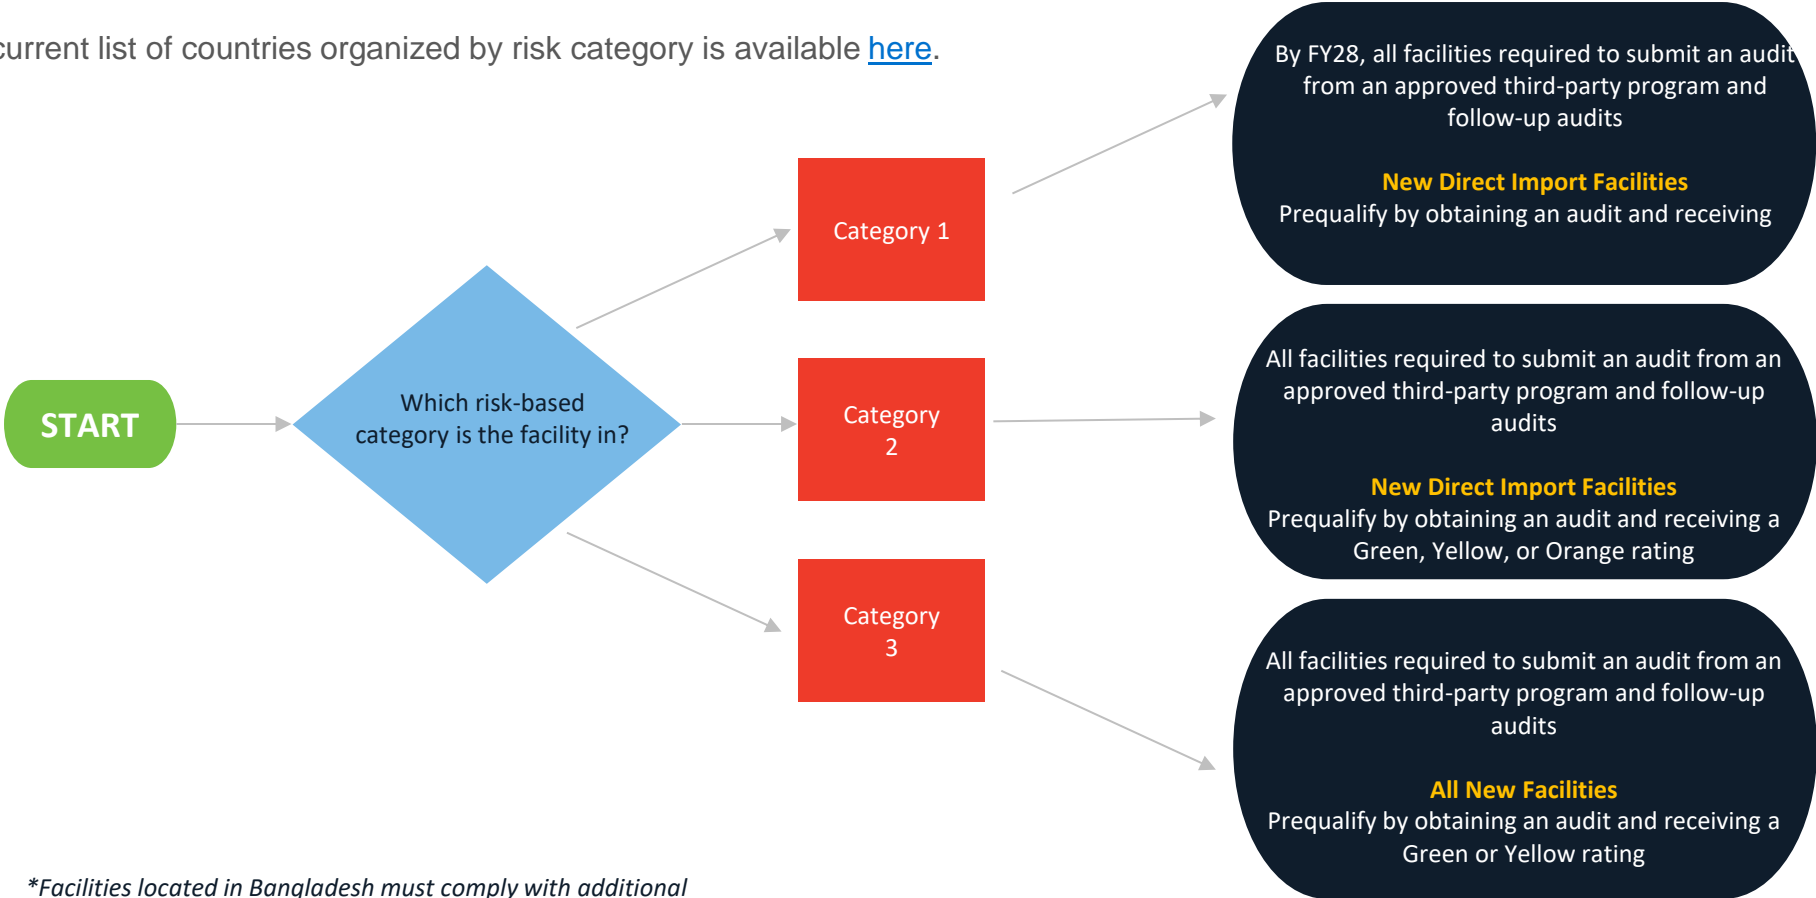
current list of countries organized by risk category is available here.

START

Which risk-based category is the facility in?

Category 1

Category 2

Category 3

By FY28, all facilities required to submit an audit from an approved third-party program and follow-up audits

New Direct Import Facilities
Prequalify by obtaining an audit and receiving

All facilities required to submit an audit from an approved third-party program and follow-up audits

New Direct Import Facilities
Prequalify by obtaining an audit and receiving a Green, Yellow, or Orange rating

All facilities required to submit an audit from an approved third-party program and follow-up audits

All New Facilities
Prequalify by obtaining an audit and receiving a Green or Yellow rating

*Facilities located in Bangladesh must comply with additional